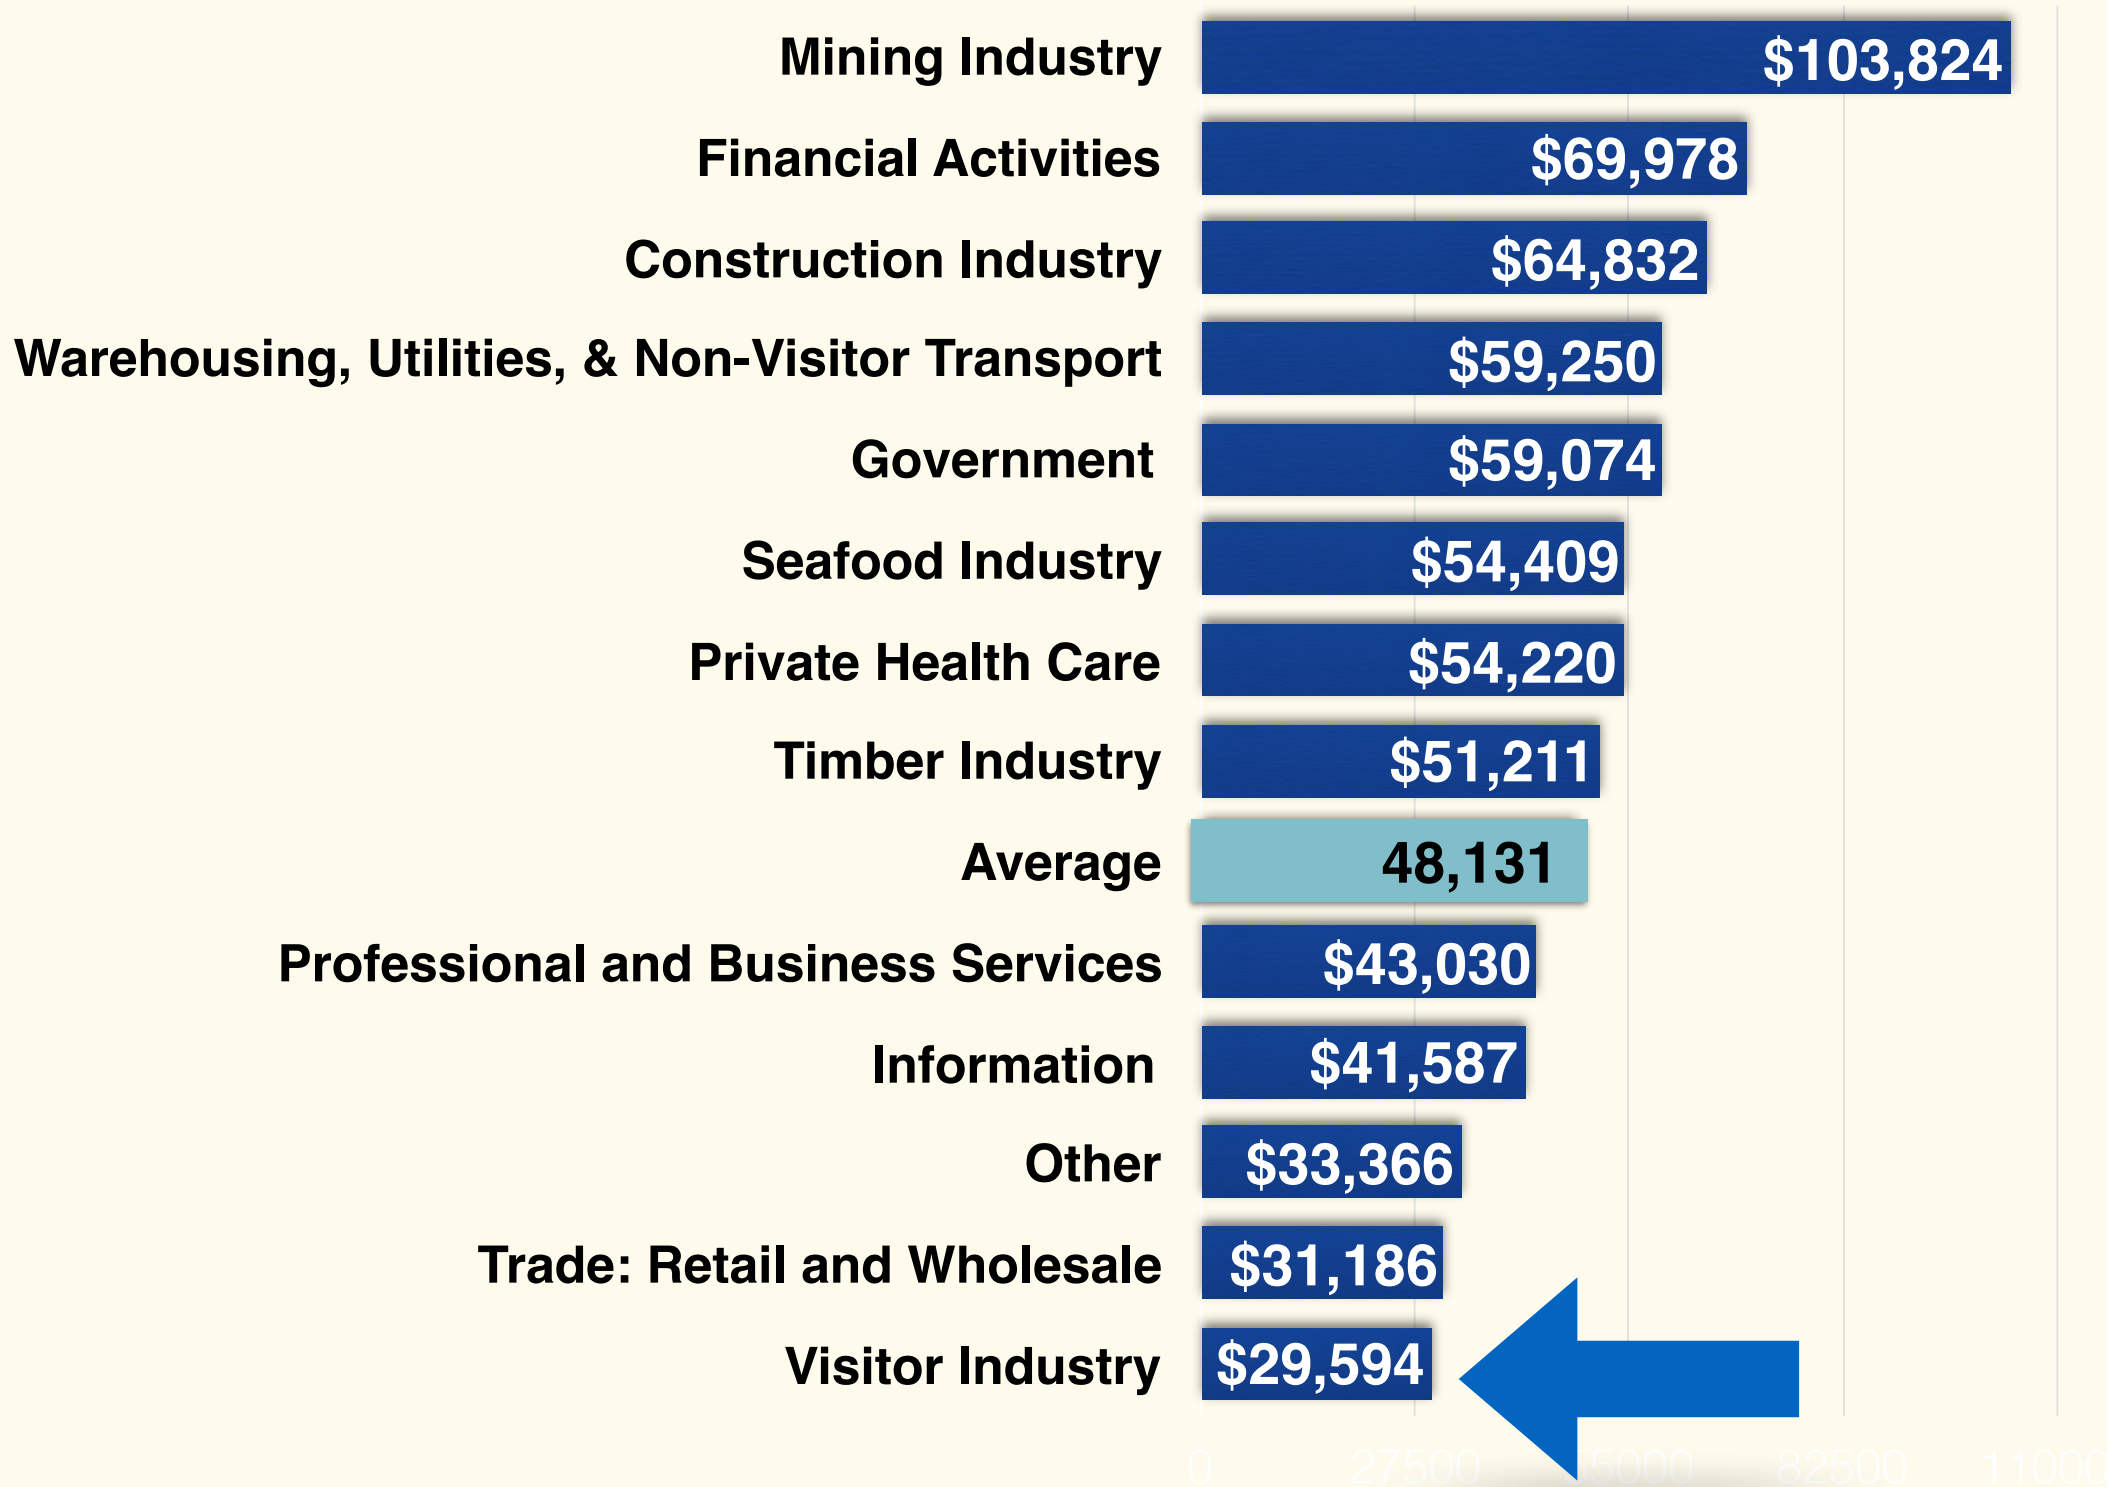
| | |
|---|---|
| Mining Industry | $103,824 |
| Financial Activities | $69,978 |
| Construction Industry | $64,832 |
| Warehousing, Utilities, & Non-Visitor Transport | $59,250 |
| Government | $59,074 |
| Seafood Industry | $54,409 |
| Private Health Care | $54,220 |
| Timber Industry | $51,211 |
| Average | 48,131 |
| Professional and Business Services | $43,030 |
| Information | $41,587 |
| Other | $33,366 |
| Trade: Retail and Wholesale | $31,186 |
| Visitor Industry | $29,594 |

0 27500 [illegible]5000 82500 11000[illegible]